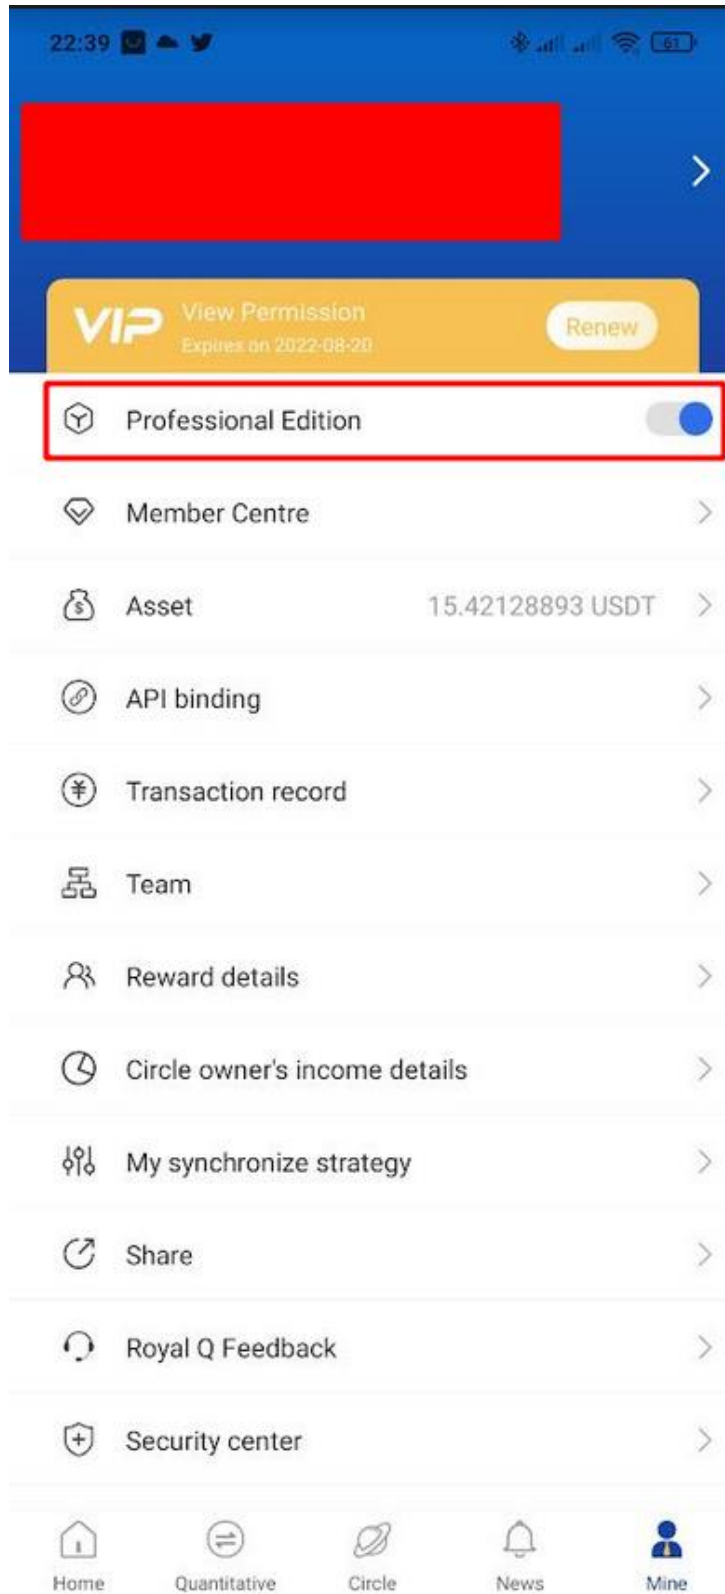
22:39

61

VIP View Permission
Expires on 2022-08-20

Renew

Professional Edition

Member Centre

Asset 15.42128893 USDT

API binding

Transaction record

Team

Reward details

Circle owner's income details

My synchronize strategy

Share

Royal Q Feedback

Security center

Home Quantitative Circle News Mine